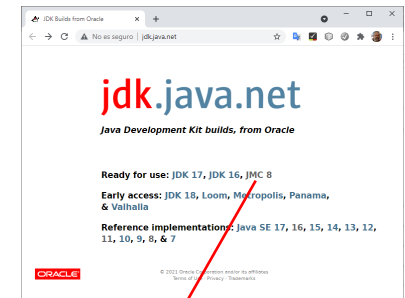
JDK Builds from Oracle
No es seguro | jdk.java.net

jdk.java.net

Java Development Kit builds, from Oracle

Ready for use: JDK 17, JDK 16, JMC 8

Early access: JDK 18, Loom, Metropolis, Panama, & Valhalla

Reference implementations: Java SE 17, 16, 15, 14, 13, 12, 11, 10, 9, 8, & 7

ORACLE

© 2021 Oracle Corporation and/or its affiliates
Terms of Use · Privacy · Trademarks